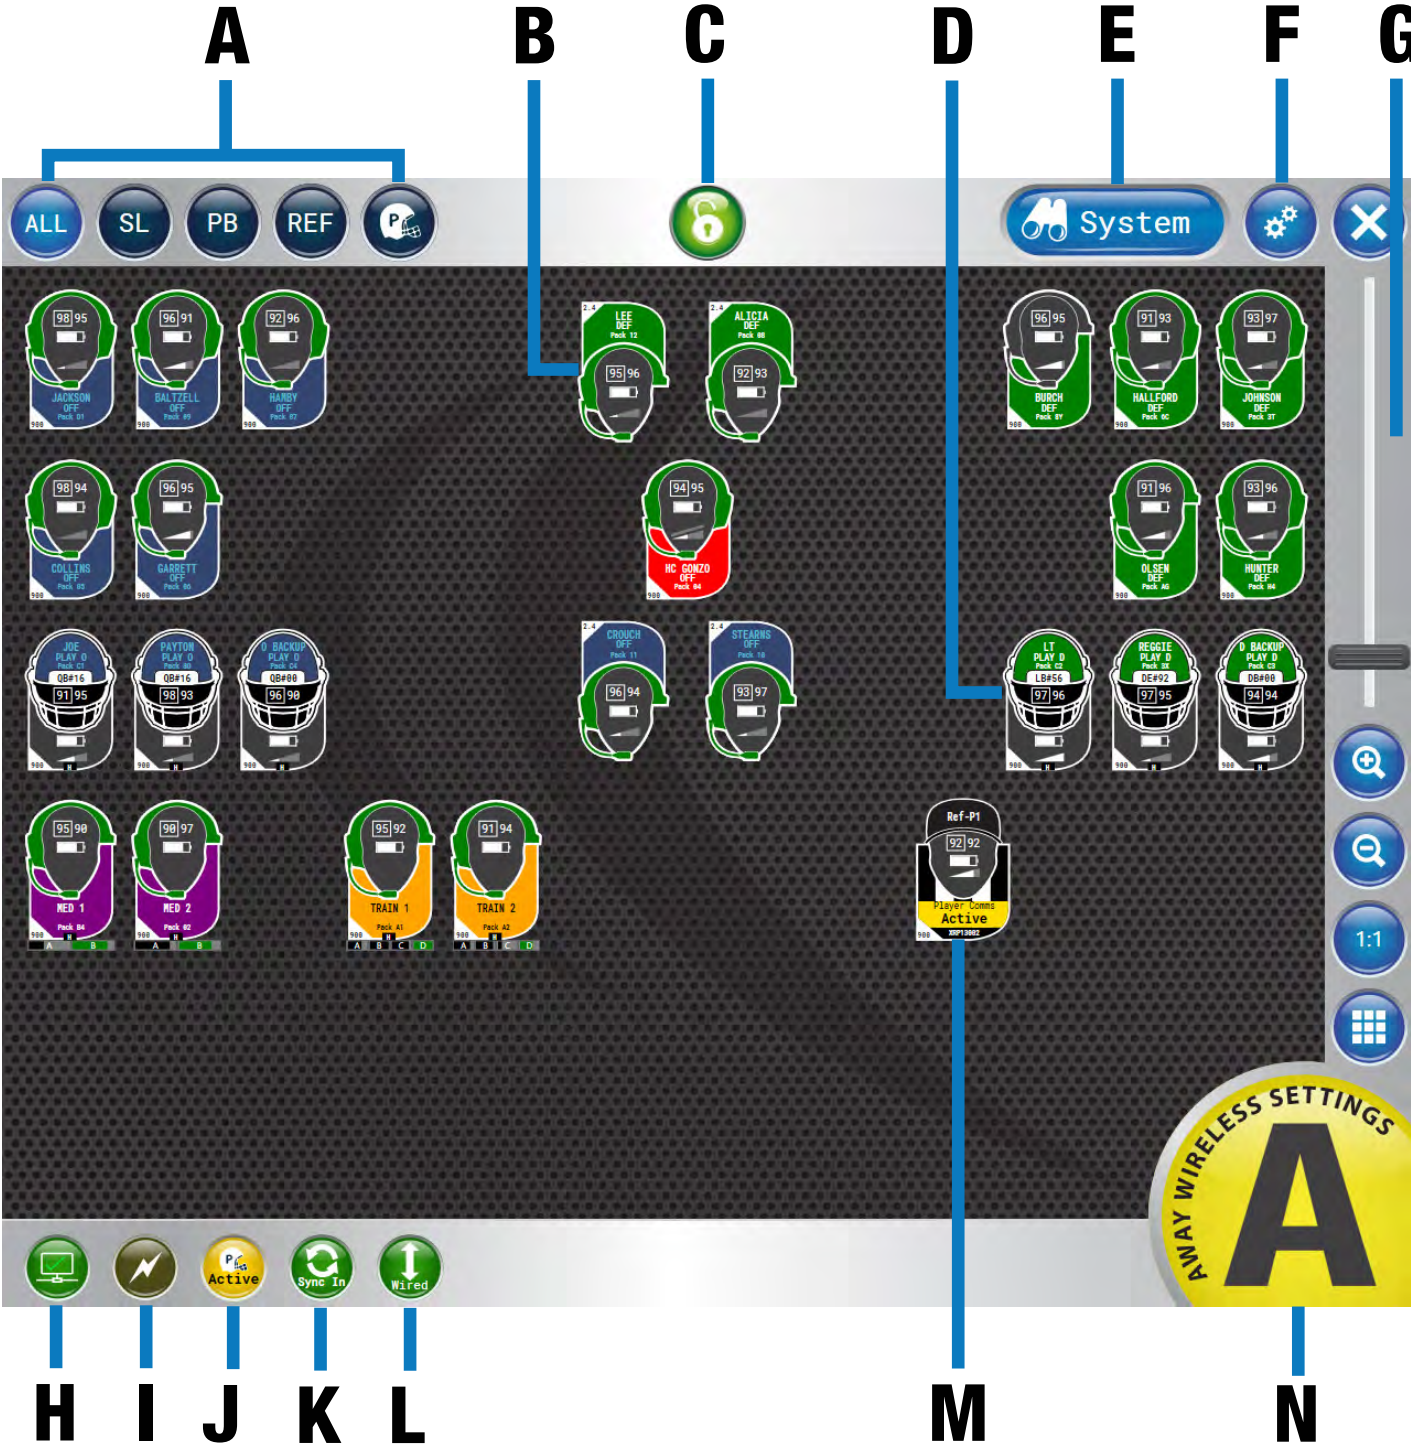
A B C D E F G

ALL SL PB REF

System

98 95 JACKSON OFF Pack 01
96 91 BALTZELL OFF Pack 09
92 96 HAMBY OFF Pack 07

LEE DEF Pack 12 95 96
ALICIA DEF Pack 08 92 93

96 95 BURCH DEF
91 93 HALLFORD DEF
93 97 JOHNSON DEF

98 94 COLLINS OFF Pack 05
96 95 GARRETT OFF Pack 06

94 95 HC GONZO OFF Pack 04

91 96 OLSEN DEF
93 96 HUNTER DEF

JOE PLAY O QB#16 91 95
PAYTON PLAY O QB#16 98 93
O BACKUP PLAY O QB#00 96 90

CROUCH OFF Pack 11 96 94
STEARNS OFF Pack 10 93 97

LT PLAY D LB#56 97 96
REGGIE PLAY D DE#92 97 95
D BACKUP PLAY D DB#00 94 94

95 90 MED 1 Pack 04
90 97 MED 2 Pack 02
95 92 TRAIN 1 Pack A1
91 94 TRAIN 2 Pack A2

Ref-P1 92 92 Player Comms Active

1:1

AWAY WIRELESS SETTINGS A

Active Sync In Wired

H I J K L M N